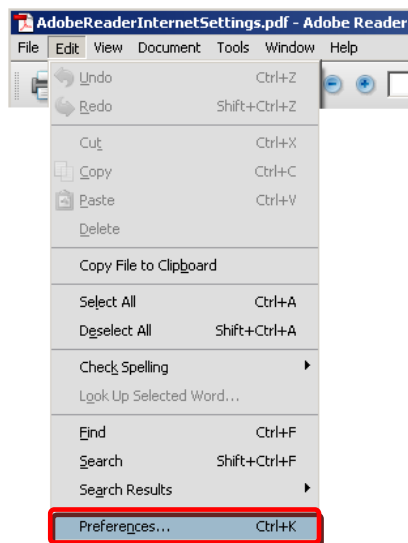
AdobeReaderInternetSettings.pdf - Adobe Reader
File Edit View Document Tools Window Help

Undo Ctrl+Z
Redo Shift+Ctrl+Z

Cut Ctrl+X
Copy Ctrl+C
Paste Ctrl+V
Delete

Copy File to Clipboard

Select All Ctrl+A
Deselect All Shift+Ctrl+A

Check Spelling
Look Up Selected Word...

Find Ctrl+F
Search Shift+Ctrl+F
Search Results

Preferences... Ctrl+K